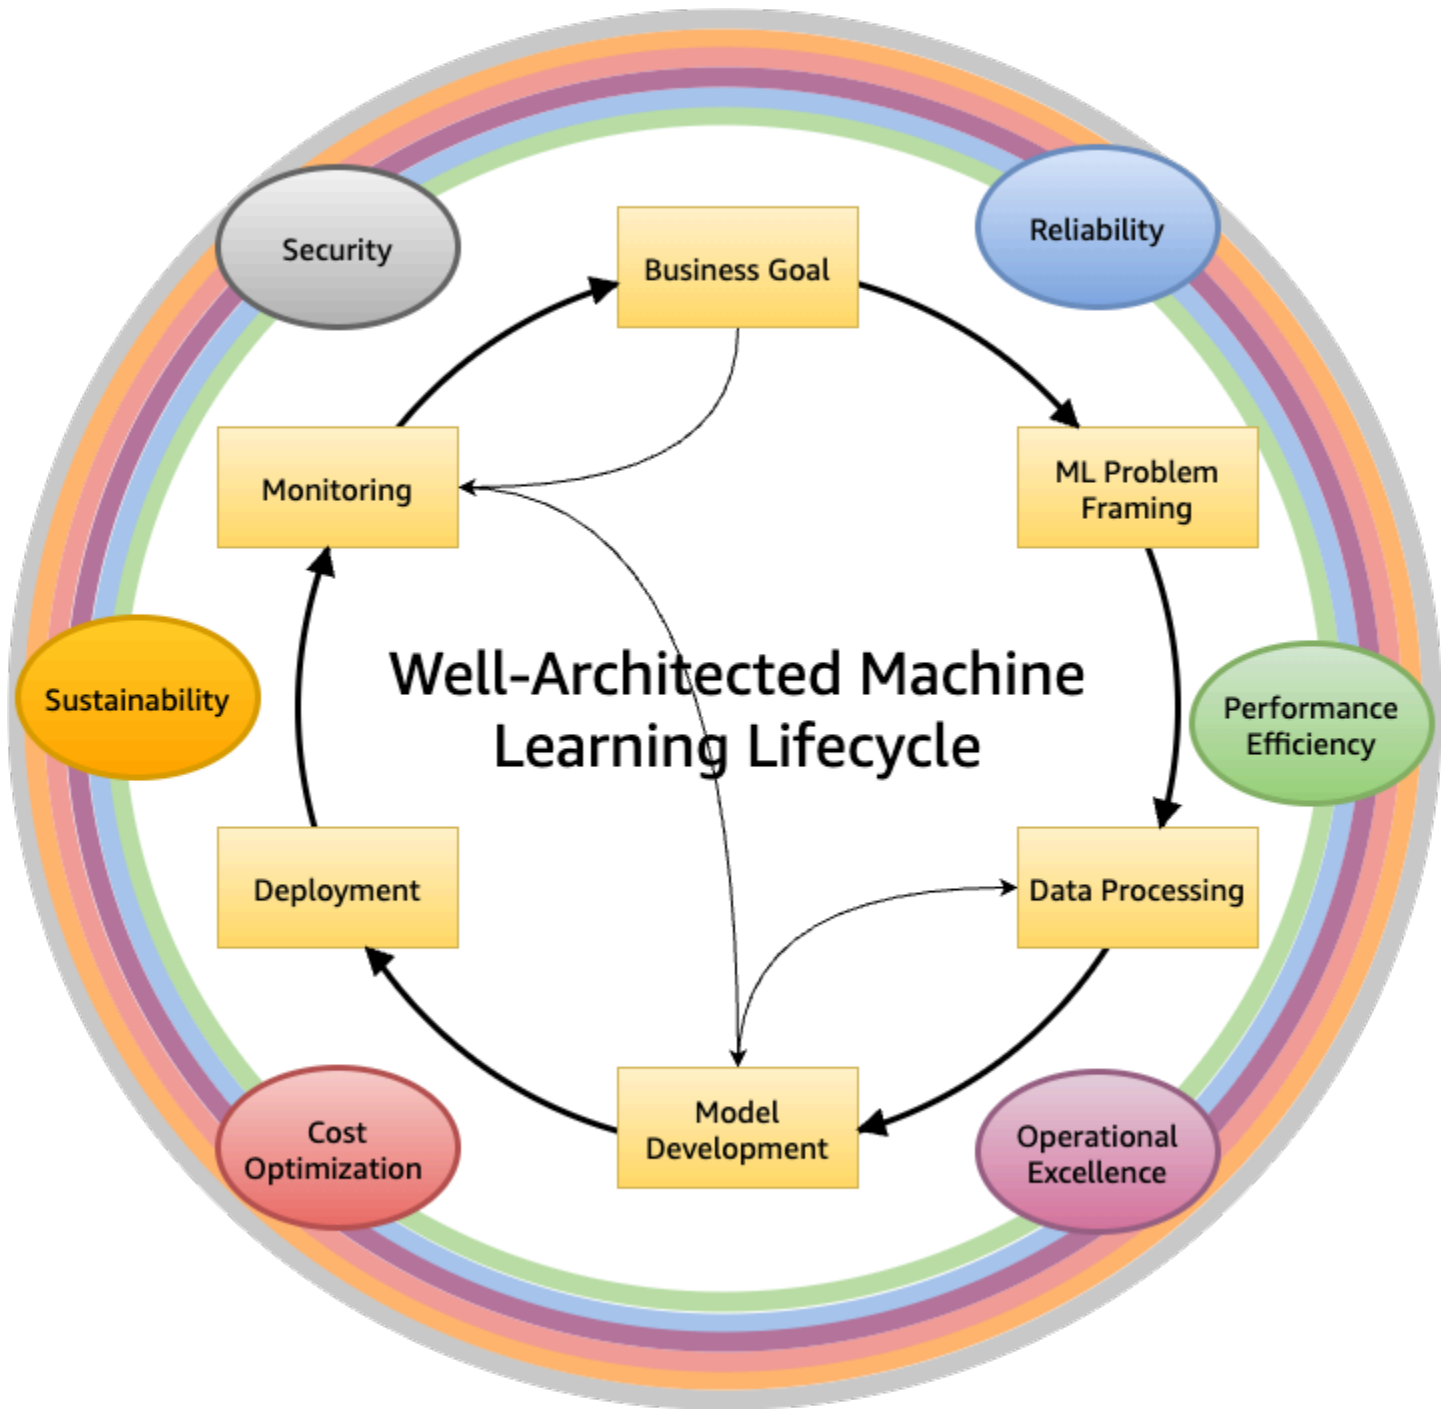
Security

Business Goal

Reliability

Monitoring

ML Problem Framing

Sustainability

Well-Architected Machine Learning Lifecycle

Performance Efficiency

Deployment

Data Processing

Cost Optimization

Model Development

Operational Excellence